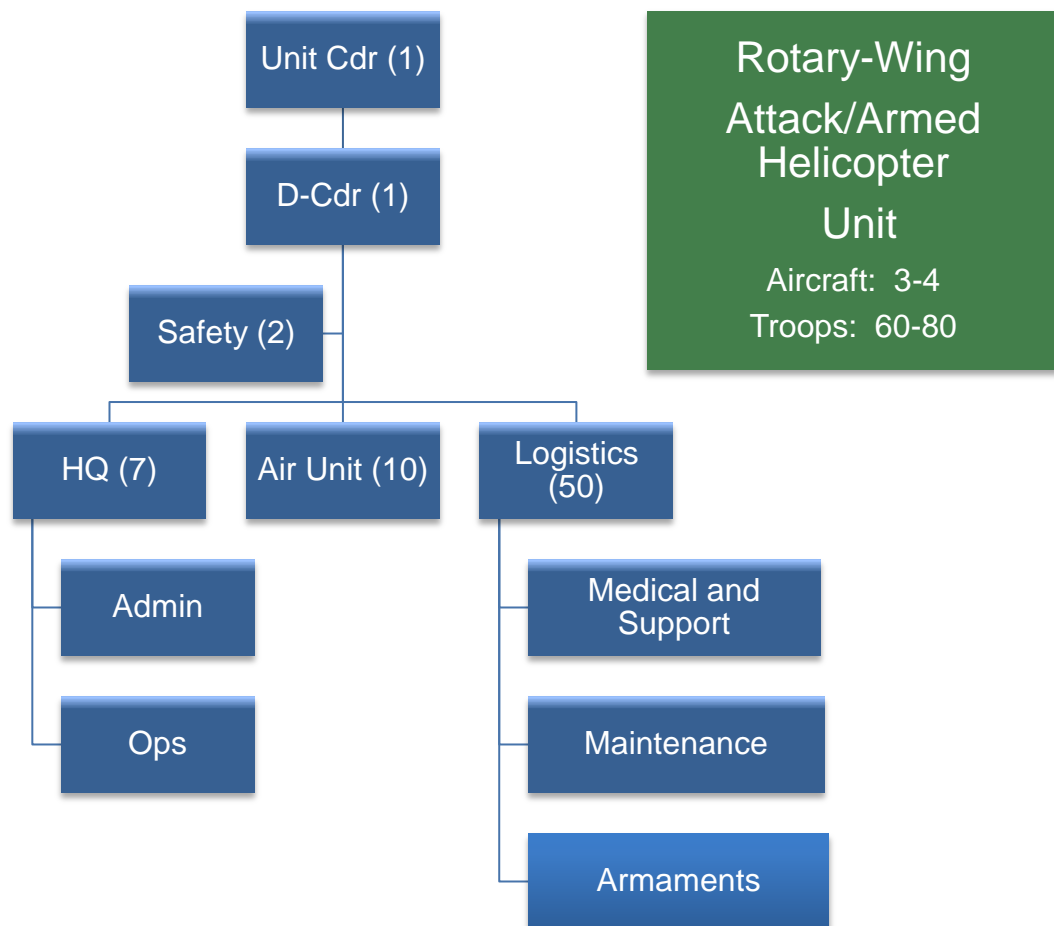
Unit Cdr (1)

D-Cdr (1)

Safety (2)

HQ (7)

Air Unit (10)

Logistics (50)

Admin

Ops

Medical and Support

Maintenance

Armaments

Rotary-Wing Attack/Armed Helicopter Unit

Aircraft: 3-4

Troops: 60-80